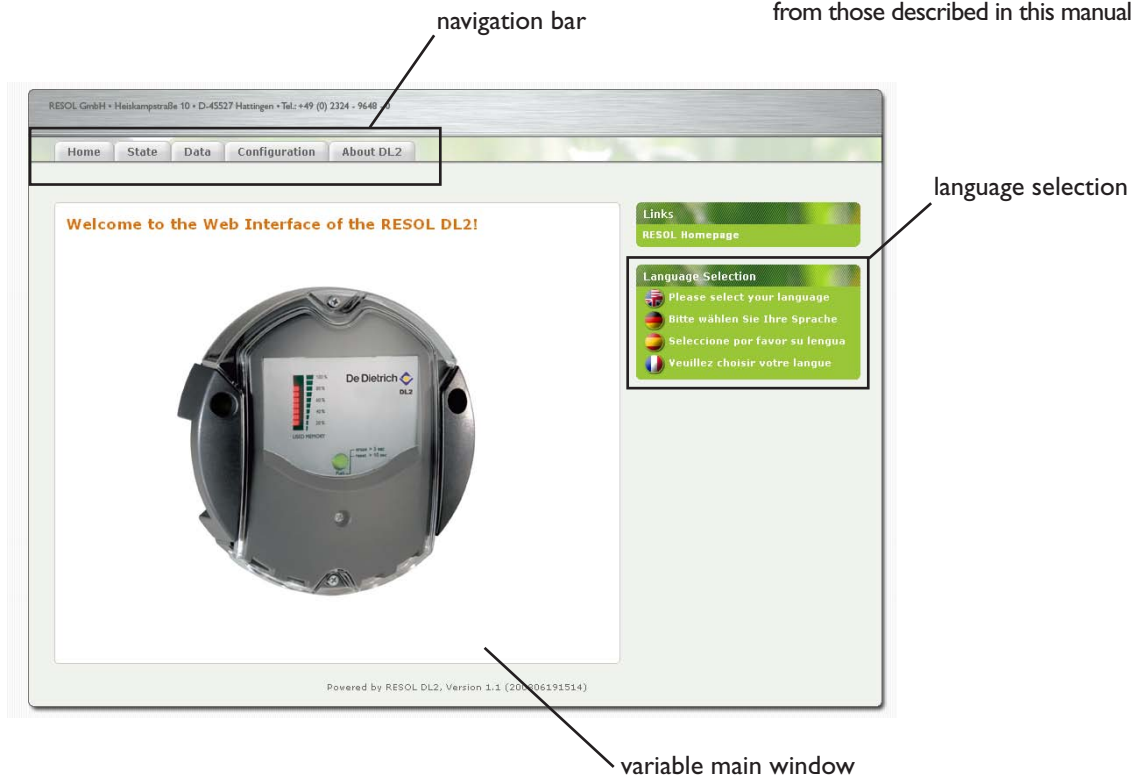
from those described in this manual

navigation bar

RESOL GmbH • Heiskampstraße 10 • D-45527 Hattingen • Tel.: +49 (0) 2324 - 9648 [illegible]

Home | State | Data | Configuration | About DL2

language selection

Welcome to the Web Interface of the RESOL DL2!

De Dietrich
DL2

Links
RESOL Homepage

Language Selection
Please select your language
Bitte wählen Sie Ihre Sprache
Seleccione por favor su lengua
Veuillez choisir votre langue

Powered by RESOL DL2, Version 1.1 (20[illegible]06191514)

variable main window